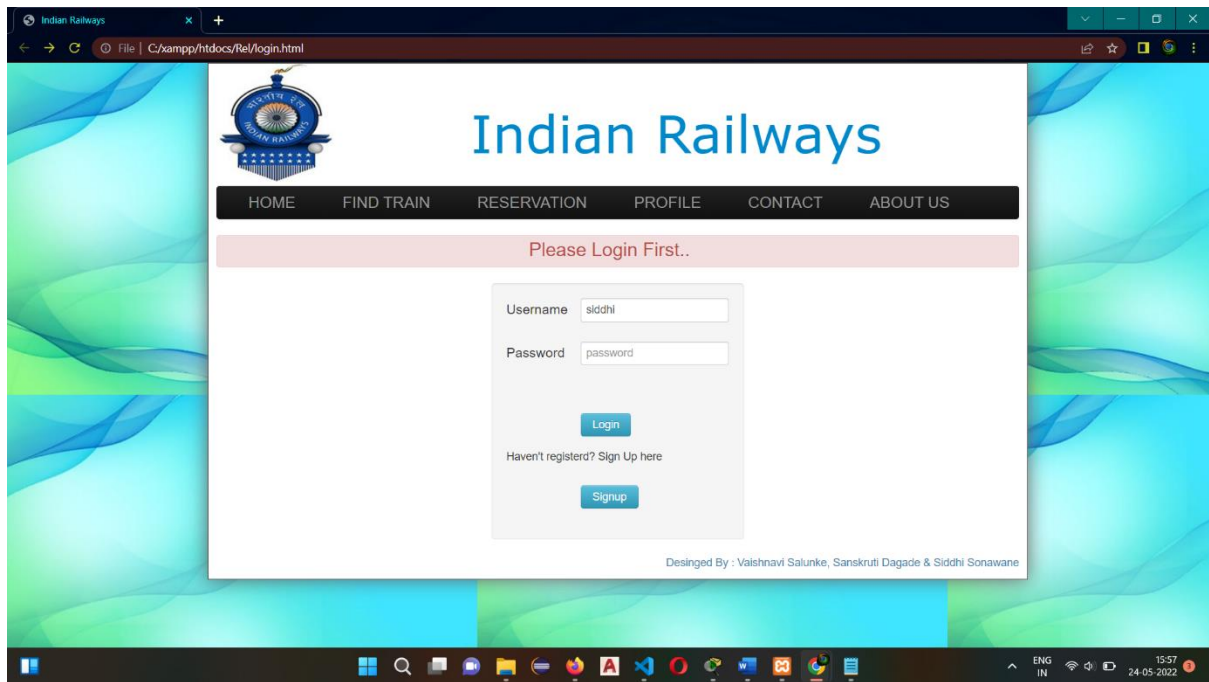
Indian Railways
File | C:/xampp/htdocs/Rel/login.html

भारतीय रेल
INDIAN RAILWAYS

Indian Railways

HOME FIND TRAIN RESERVATION PROFILE CONTACT ABOUT US

Please Login First..

Username siddhi

Password password

Login

Haven't registerd? Sign Up here

Signup

Desinged By : Vaishnavi Salunke, Sanskruti Dagade & Siddhi Sonawane

ENG IN 15:57 24-05-2022